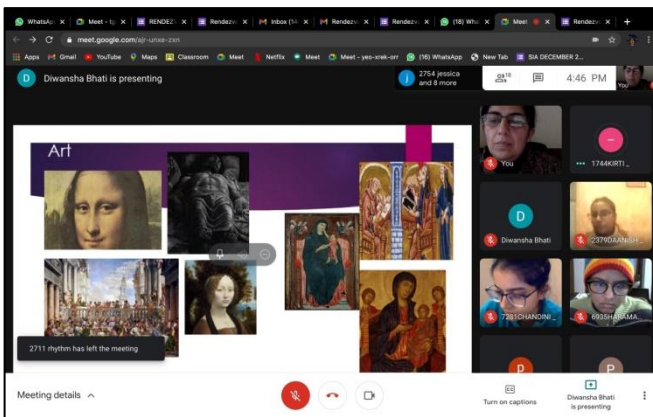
WhatsApp | Meet - tjg | RENDEZ | Rendezv | Inbox (14 | Rendezv | Rendezv | (18) What | Meet | Rendezv

meet.google.com/ajr-unxe-zxn

Apps Gmail YouTube Maps Classroom Meet Netflix Meet Meet - yeo-xrek-orr (18) WhatsApp New Tab SIA DECEMBER 2...

D Diwansha Bhati is presenting

2754 jessica and 8 more

4:46 PM

You

Art

You

1744KIRTI _

D

Diwansha Bhati

2379DAANISH_

7281CHANDINI_

693SHARAMA_

2711 rhythm has left the meeting

P

P

Meeting details

Turn on captions

Diwansha Bhati is presenting